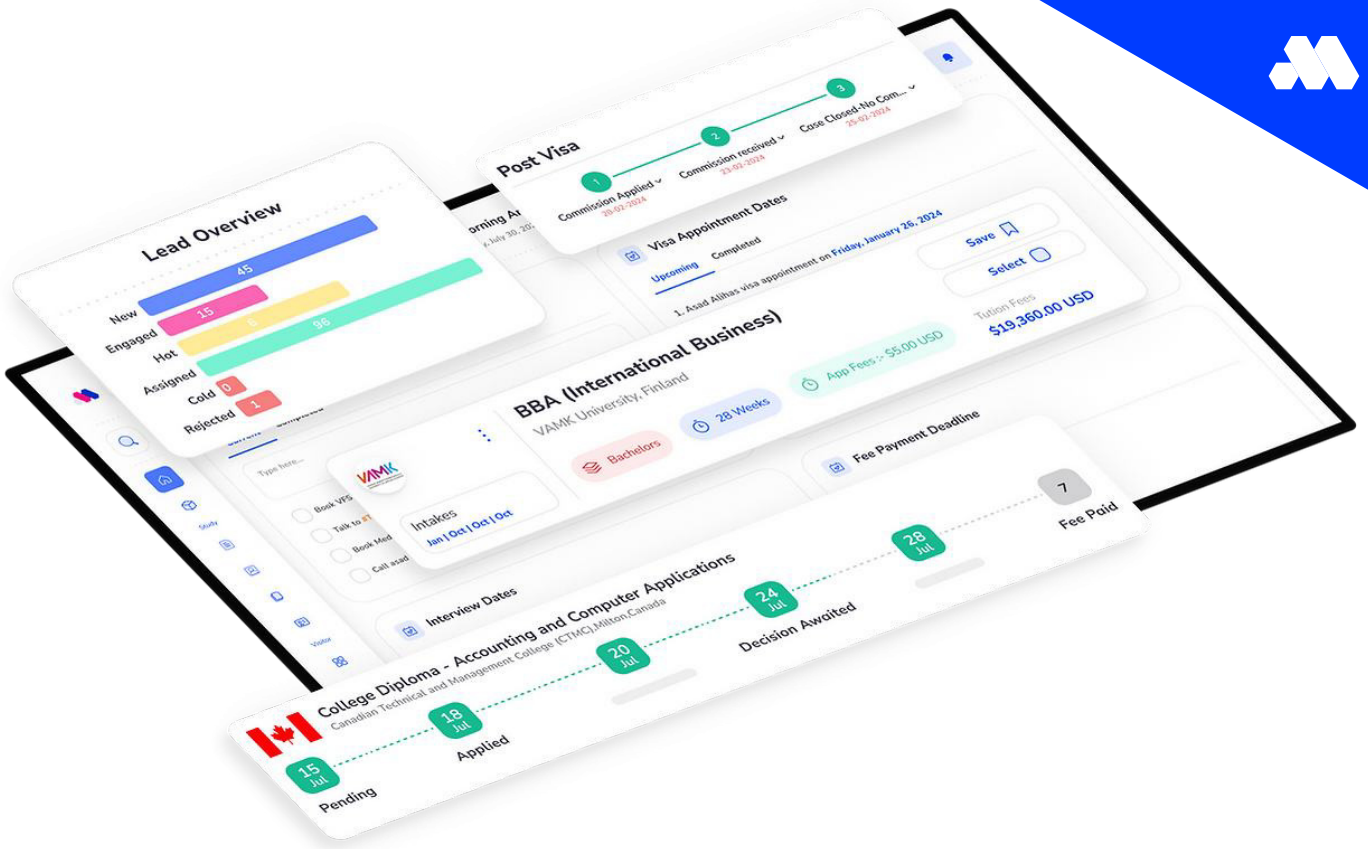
Lead Overview

New 45
Engaged 15
Hot 6
Assigned 96
Cold 0
Rejected 1

orning A
y, July 30, 20

Post Visa

1 Commission Applied 20-02-2024
2 Commission received 23-02-2024
3 Case Closed-No Com... 25-02-2024

Visa Appointment Dates

Upcoming Completed

1. Asad Alihas visa appointment on Friday, January 26, 2024

Save

Select

Tution Fees
$19,360.00 USD

BBA (International Business)
VAMK University, Finland

Bachelors 28 Weeks App Fees : $5.00 USD

VAMK

Intakes
Jan | Oct | Oct | Oct

Fee Payment Deadline

7
Fee Paid

Type here...

Book VFS
Talk to
Book Med
Call asad

Study
Visitor

Interview Dates

College Diploma - Accounting and Computer Applications
Canadian Technical and Management College (CTMC),Milton,Canada

15 Jul
Pending

18 Jul
Applied

20 Jul

24 Jul
Decision Awaited

28 Jul